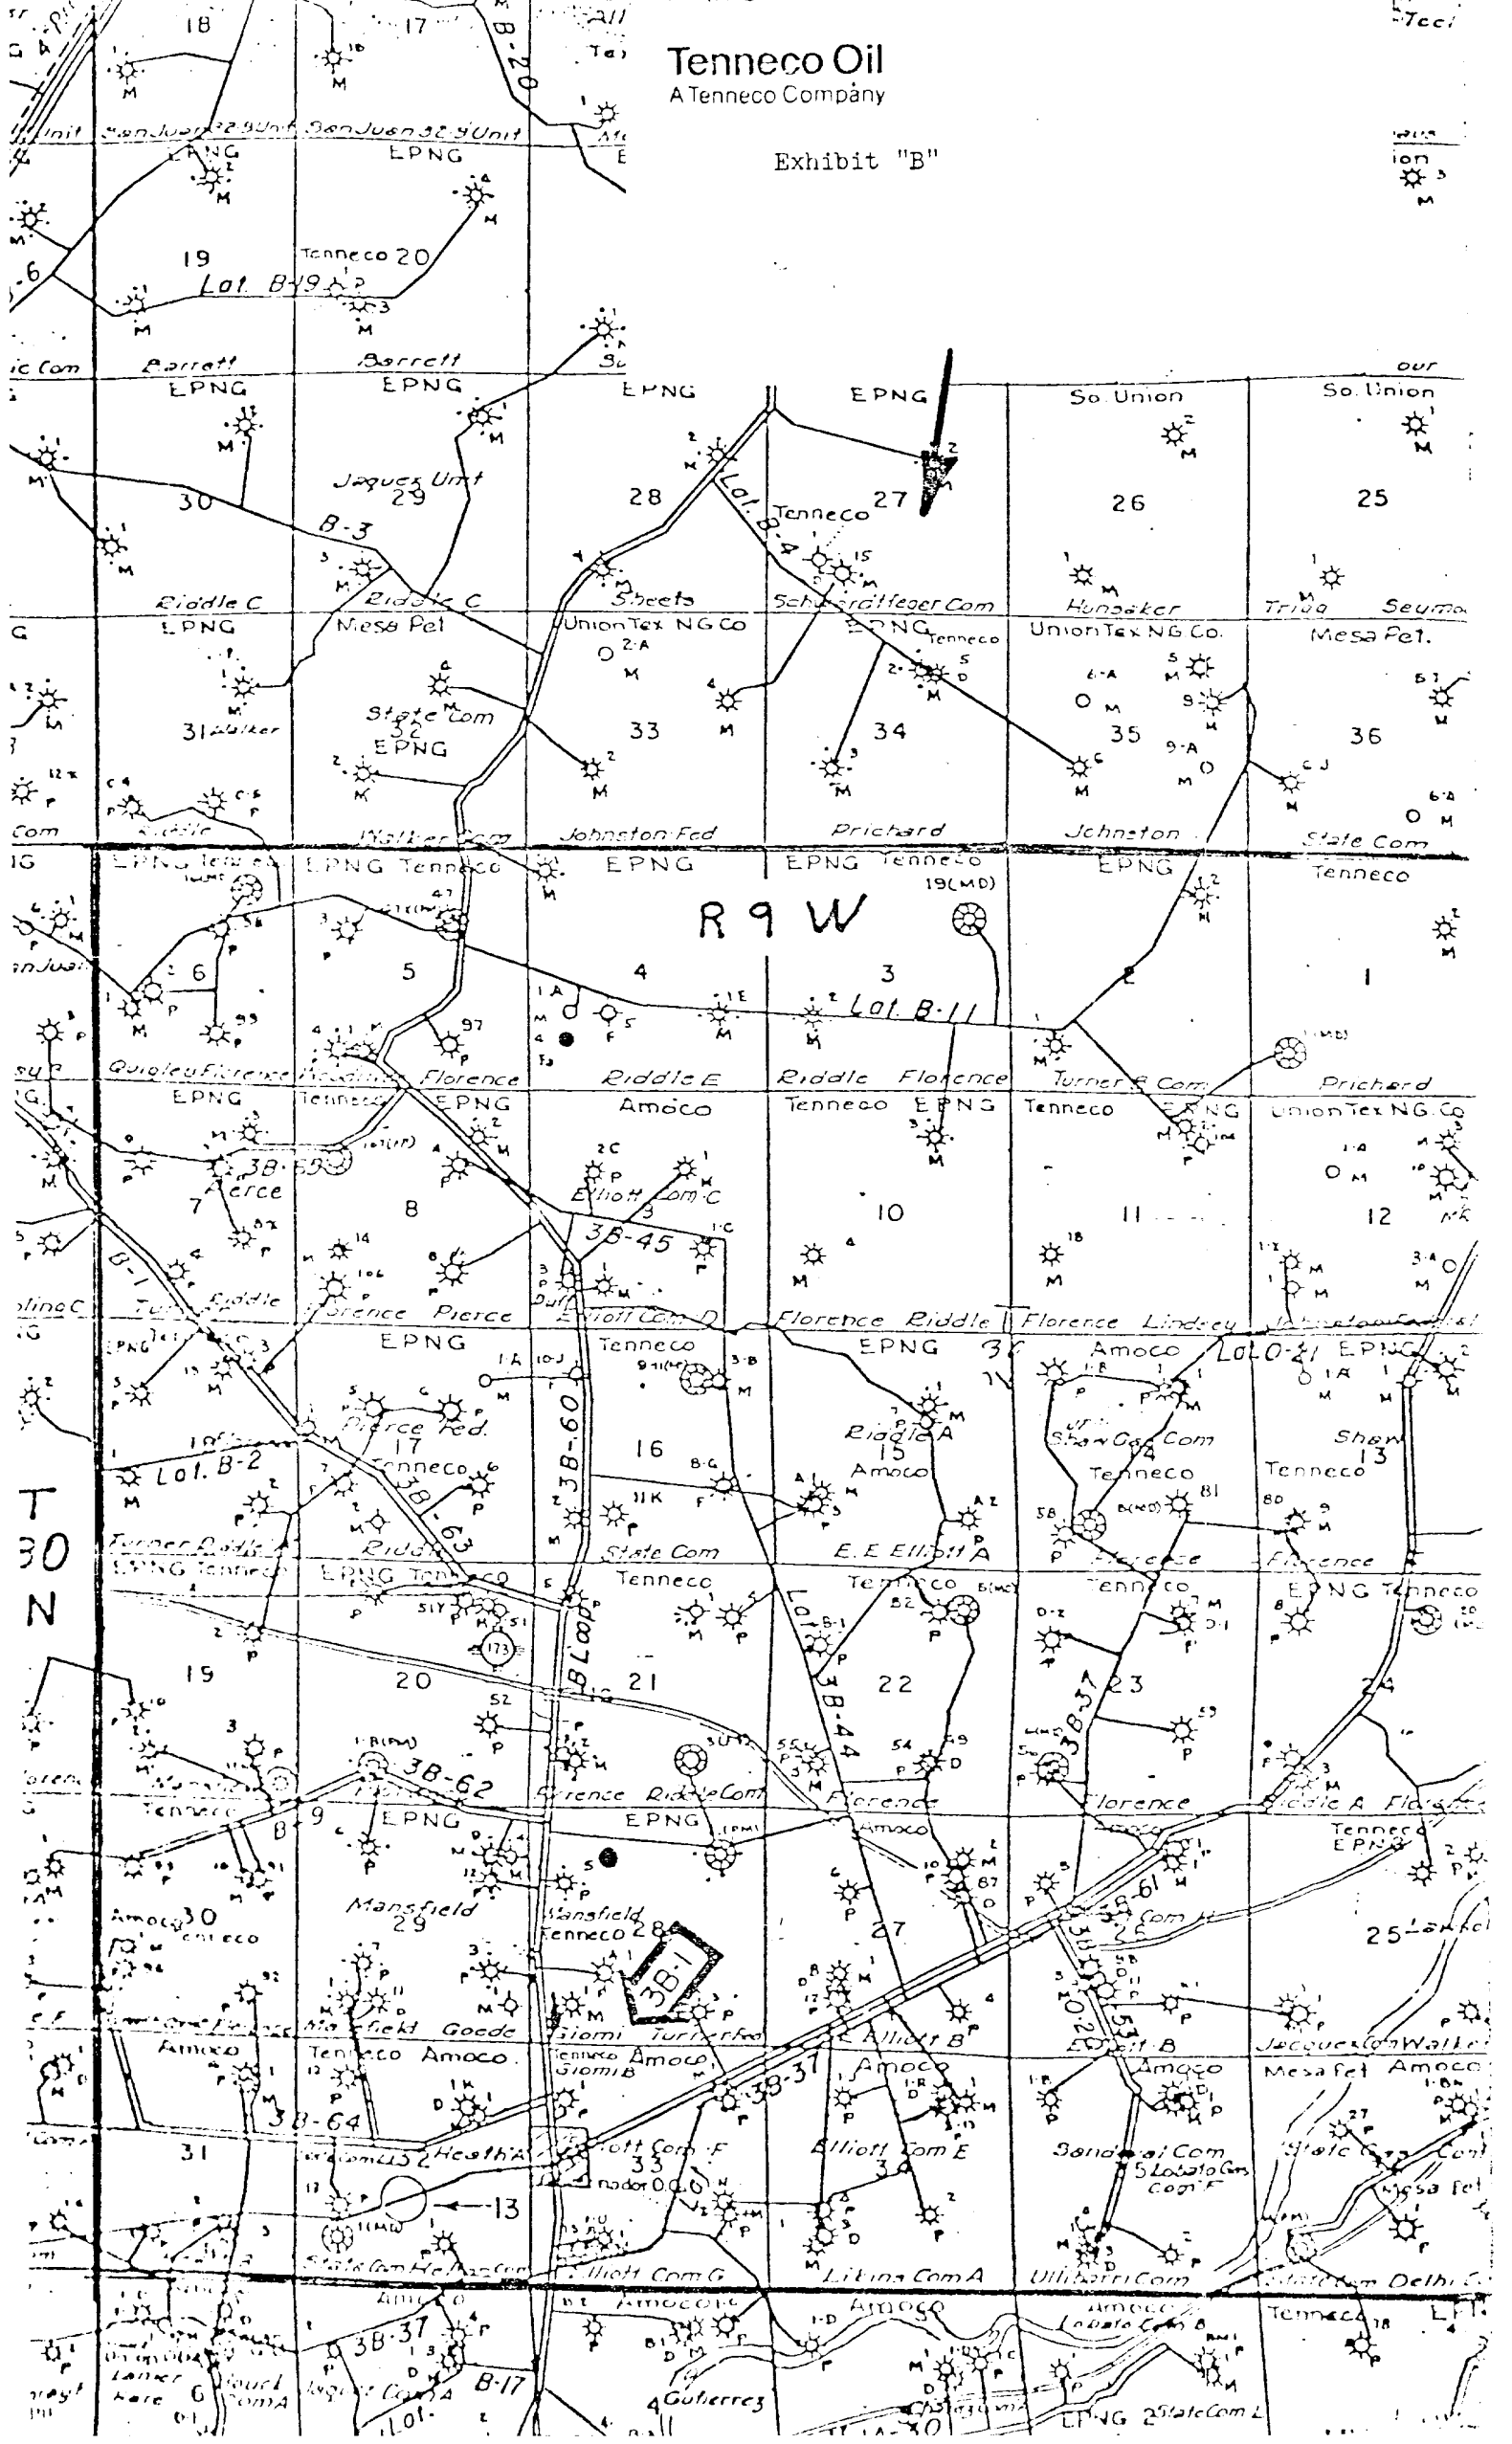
Tenneco Oil
A Tenneco Company

Exhibit "B"

18
17
B-20
San Juan 32-9 Unit San Juan 32-9 Unit
EPNG EPNG
19
Tenneco 20
Lat. B-19
Barrett Barrett
EPNG EPNG EPNG EPNG So. Union So. Union
30
Jaquez Unit 29
B-3
28
Lat. B-4
Tenneco 27
26
25
Riddle C Riddle C Sheets Schwerdtfeger Com Hunsaker Trigg Seymour
EPNG Mesa Pet Union Tex NG Co EPNG Tenneco Union Tex NG Co. Mesa Pet.
31 Walker
State Com 32 EPNG
33
34
35
36
Walker Com Johnston Fed Prichard Johnston State Com
EPNG Tenneco EPNG Tenneco EPNG EPNG Tenneco EPNG Tenneco
R 9 W
19(MD)
6
5
4
3
Lat. B-11
1
Quigley Florence Riddle Florence Riddle E Riddle Florence Turner B Com Prichard
EPNG Tenneco EPNG Amoco Tenneco EPNG Tenneco EPNG Union Tex NG Co
3B-65
Pierce
7
8
Elliott Com C
3B-45
10
11
12
B-1
Turner Riddle Florence Pierce Elliott Com D Florence Riddle Florence Lindsey
EPNG EPNG Tenneco EPNG Amoco Lat O-21 EPNG
Pierce Fed.
17
Tenneco
3B-63
16
3B-60
Riddle A
15
Amoco
Shaw Gas Com
14
Tenneco
Shaw
13
Tenneco
Lat. B-2
T
30
N
Turner Riddle A Riddle State Com E. E. Elliott A Florence Florence
EPNG Tenneco EPNG Tenneco Tenneco Tenneco Tenneco EPNG Tenneco
B Loop
Lat. 3B-44
3B-37
19
20
21
22
23
24
3B-62
B-9
Florence Riddle Com Florence Florence Riddle A Florence
Tenneco EPNG EPNG Amoco Amoco Tenneco EPNG
Amoco 30 Tenneco
Mansfield 29
Mansfield 28 Tenneco
3B-1
27
3B-61
3B-20
25
Mansfield Goede Giomi Turner Fed Elliott B Elliott B Jacques Com Walker
Amoco Tenneco Amoco Tenneco Giomi B Amoco Amoco Mesa Pet Amoco
3B-64
3B-37
31
Heath A
Elliott Com F
33
Elliott Com E
34
Sandoval Com
5 Lobato Com
Com F
State Com
Mesa Pet
13
State Com Heath Com Elliott Com G Lilina Com A Ulibarri Com State Com Delhi
Amoco Amoco Amoco Amoco Tenneco
3B-37
B-17
6
4 Gutierrez
Lat.
EPNG 2 State Com